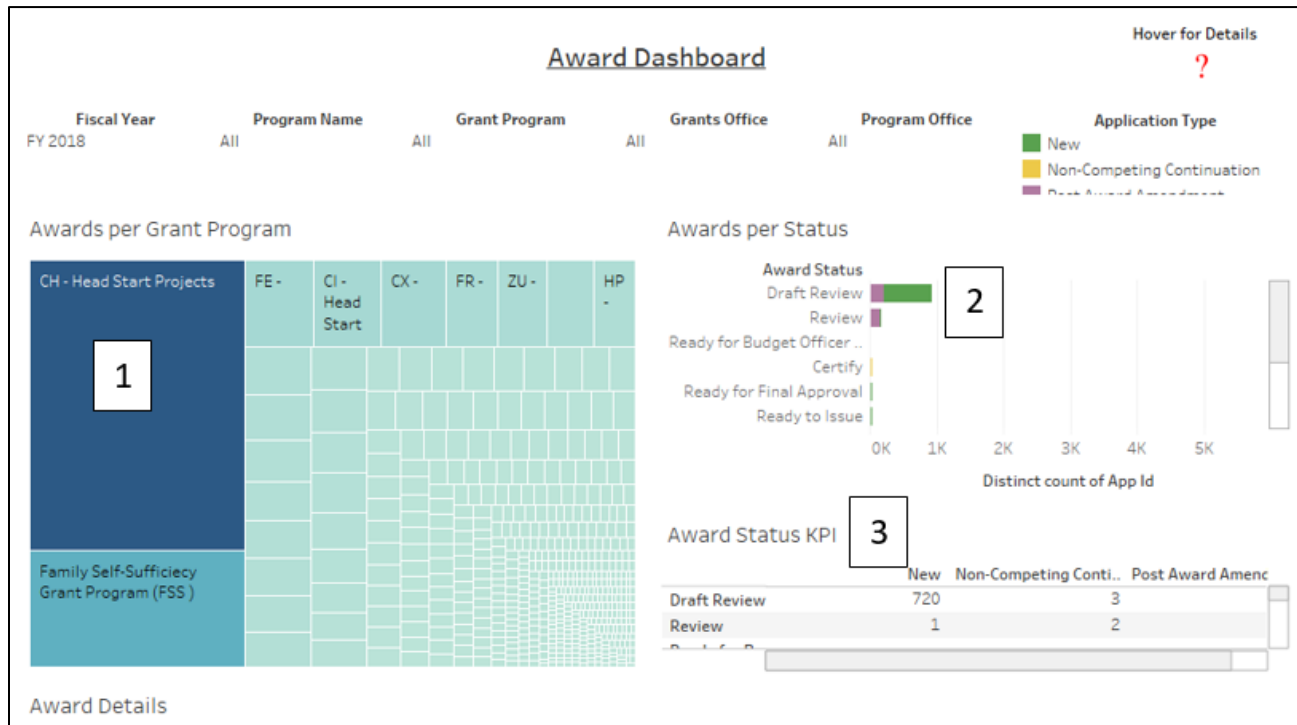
Award Dashboard

Hover for Details
?

| Fiscal Year | Program Name | Grant Program | Grants Office | Program Office |
|---|---|---|---|---|
| FY 2018 | All | All | All | All |

Application Type
New
Non-Competing Continuation
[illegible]

Awards per Grant Program

CH - Head Start Projects
FE -
CI - Head Start
CX -
FR -
ZU -
HP -
1
Family Self-Sufficiecy Grant Program (FSS )

Awards per Status

Award Status
Draft Review
Review
Ready for Budget Officer ..
Certify
Ready for Final Approval
Ready to Issue
2
0K 1K 2K 3K 4K 5K
Distinct count of App Id

Award Status KPI
3

| | New | Non-Competing Conti.. | Post Award Amenc |
|---|---|---|---|
| Draft Review | 720 | 3 | |
| Review | 1 | 2 | |

Award Details